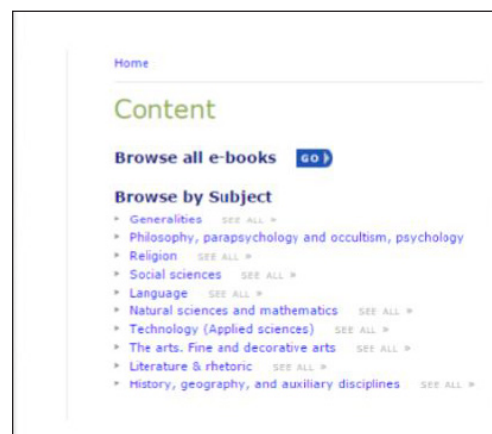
Home

Content

Browse all e-books GO

Browse by Subject

Generalities SEE ALL »
Philosophy, parapsychology and occultism, psychology
Religion SEE ALL »
Social sciences SEE ALL »
Language SEE ALL »
Natural sciences and mathematics SEE ALL »
Technology (Applied sciences) SEE ALL »
The arts. Fine and decorative arts SEE ALL »
Literature & rhetoric SEE ALL »
History, geography, and auxiliary disciplines SEE ALL »